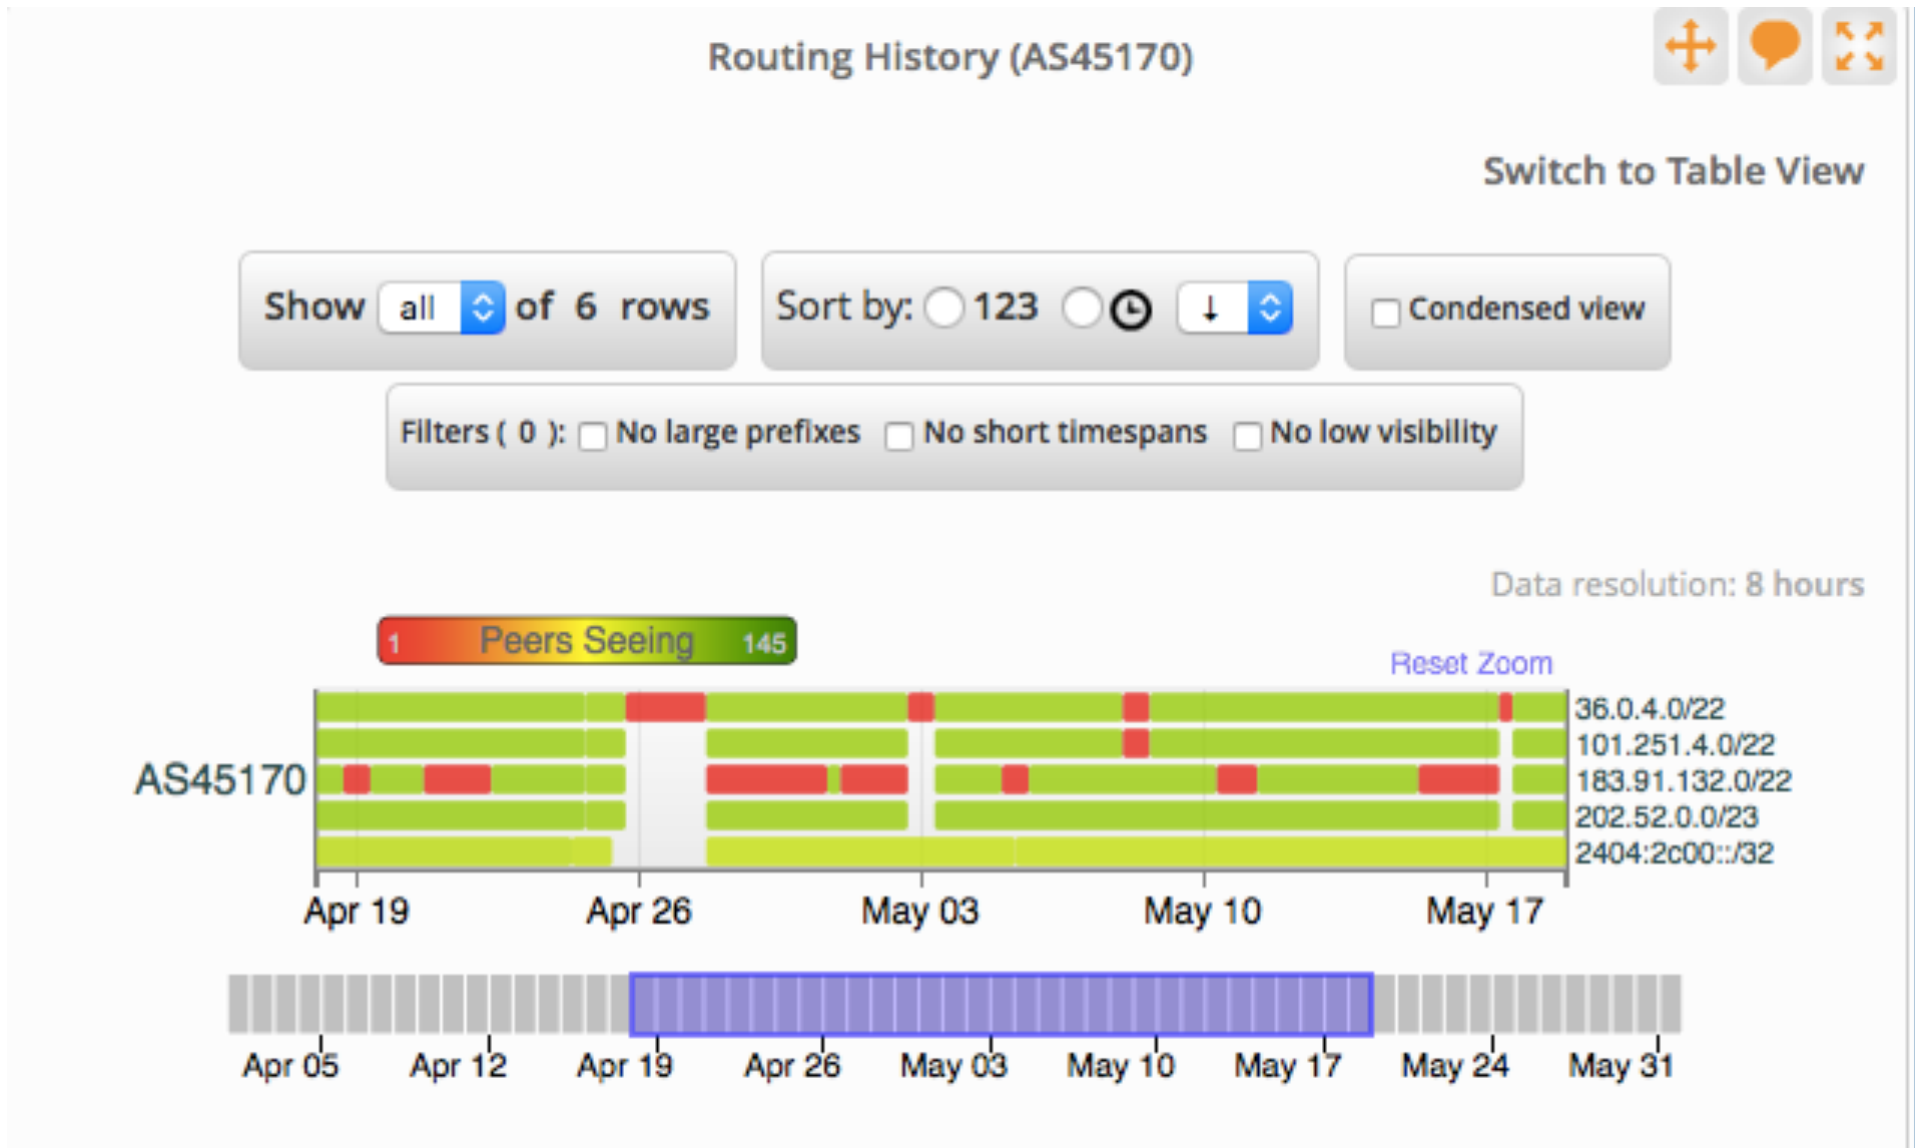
Routing History (AS45170)

Switch to Table View

Show all of 6 rows

Sort by: 123 ↓

Condensed view

Filters ( 0 ): No large prefixes No short timespans No low visibility

Data resolution: 8 hours

1 Peers Seeing 145

Reset Zoom

AS45170

36.0.4.0/22
101.251.4.0/22
183.91.132.0/22
202.52.0.0/23
2404:2c00::/32

Apr 19 Apr 26 May 03 May 10 May 17

Apr 05 Apr 12 Apr 19 Apr 26 May 03 May 10 May 17 May 24 May 31